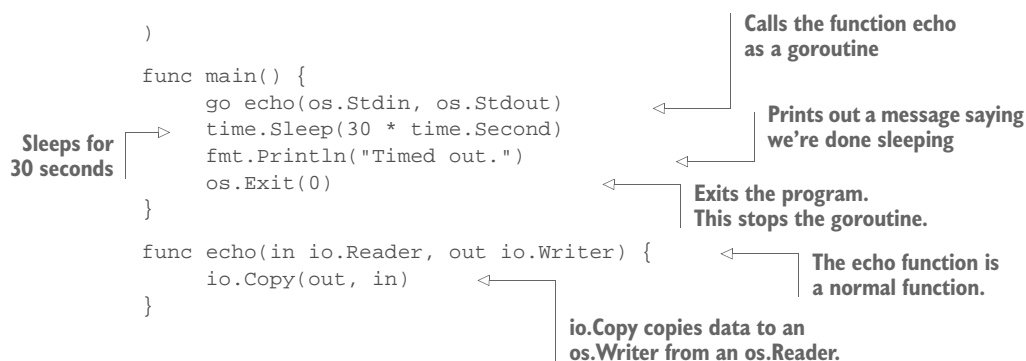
)

func main() {
    go echo(os.Stdin, os.Stdout)
    time.Sleep(30 * time.Second)
    fmt.Println("Timed out.")
    os.Exit(0)
}

func echo(in io.Reader, out io.Writer) {
    io.Copy(out, in)
}

Calls the function echo as a goroutine

Sleeps for 30 seconds

Prints out a message saying we're done sleeping

Exits the program. This stops the goroutine.

The echo function is a normal function.

io.Copy copies data to an os.Writer from an os.Reader.